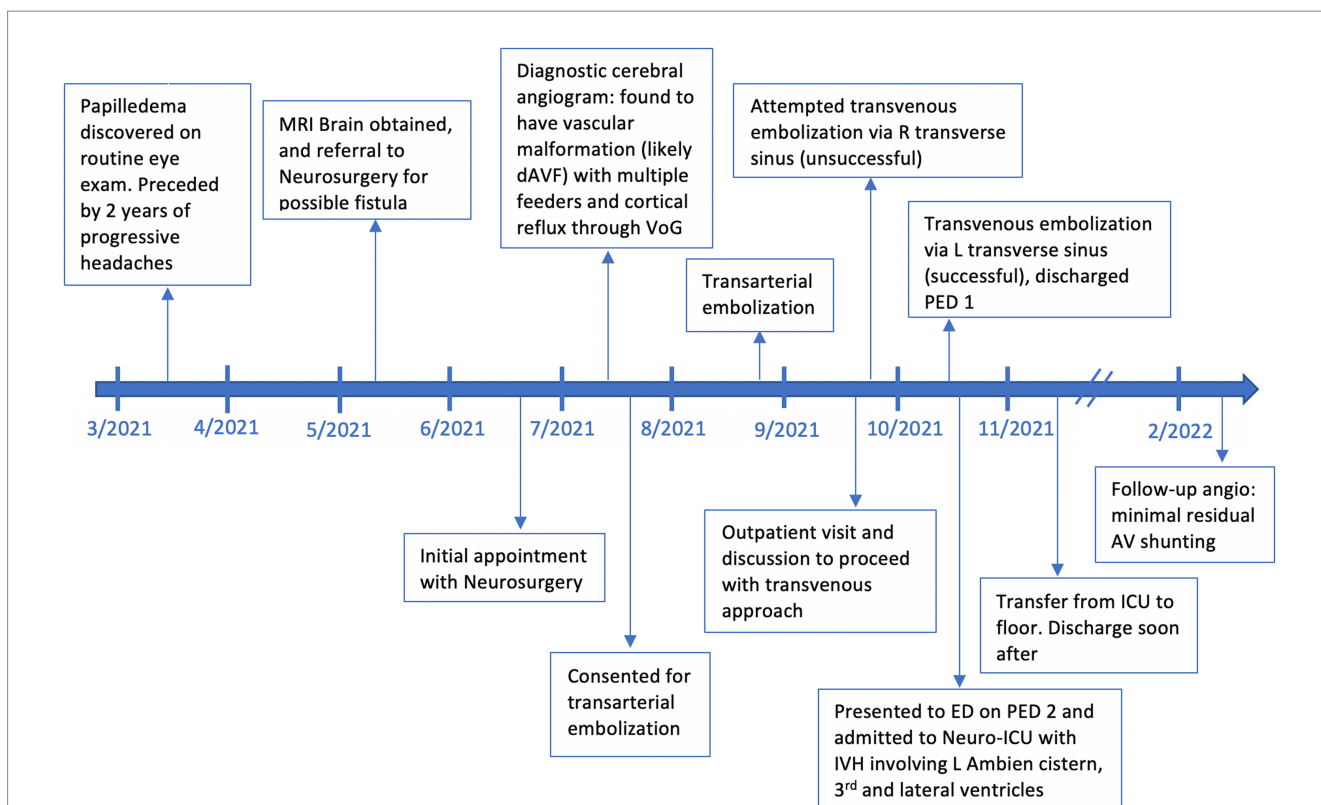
Papilledema discovered on routine eye exam. Preceded by 2 years of progressive headaches

MRI Brain obtained, and referral to Neurosurgery for possible fistula

Diagnostic cerebral angiogram: found to have vascular malformation (likely dAVF) with multiple feeders and cortical reflux through VoG

Transarterial embolization

Attempted transvenous embolization via R transverse sinus (unsuccessful)

Transvenous embolization via L transverse sinus (successful), discharged PED 1

3/2021 4/2021 5/2021 6/2021 7/2021 8/2021 9/2021 10/2021 11/2021 2/2022

Initial appointment with Neurosurgery

Consented for transarterial embolization

Outpatient visit and discussion to proceed with transvenous approach

Presented to ED on PED 2 and admitted to Neuro-ICU with IVH involving L Ambien cistern, 3$^{rd}$ and lateral ventricles

Transfer from ICU to floor. Discharge soon after

Follow-up angio: minimal residual AV shunting